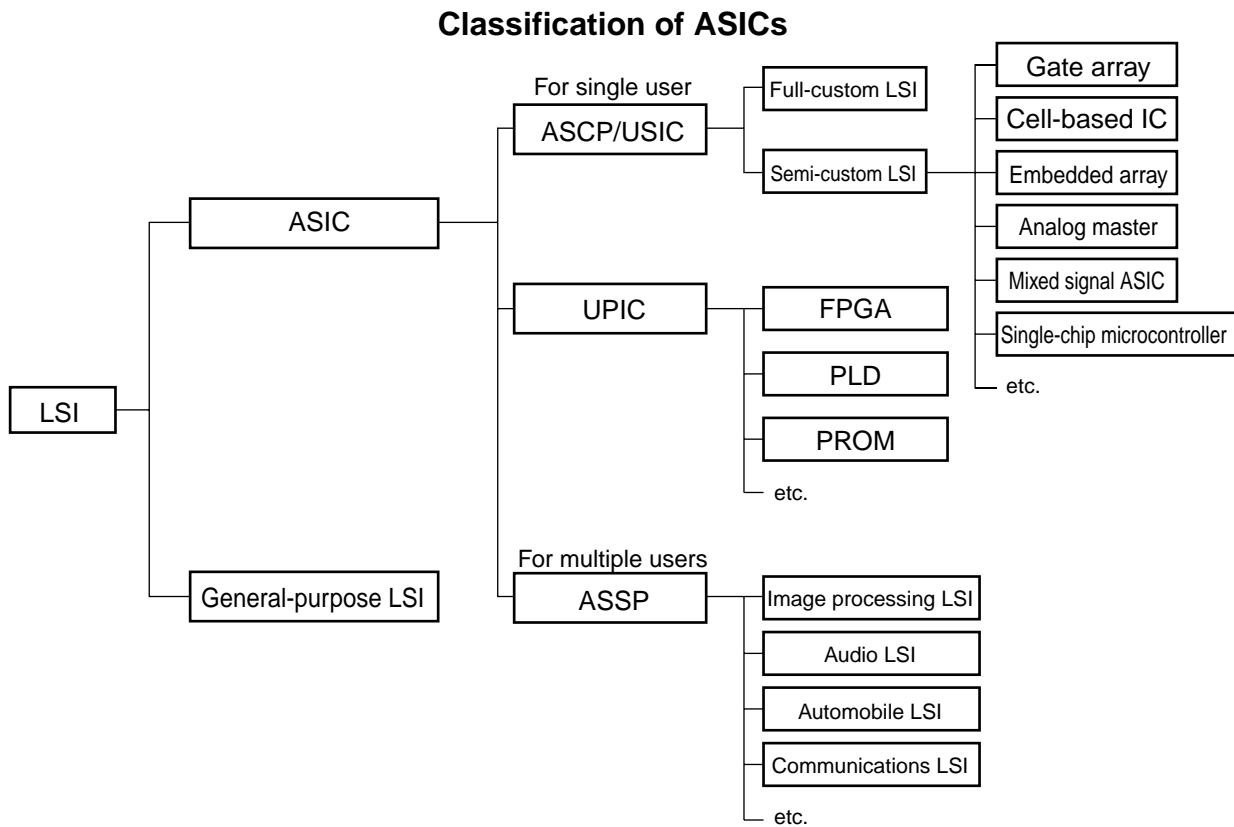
Classification of ASICs

LSI

ASIC

General-purpose LSI

For single user
ASCP/USIC

Full-custom LSI

Semi-custom LSI

Gate array
Cell-based IC
Embedded array
Analog master
Mixed signal ASIC
Single-chip microcontroller
etc.

UPIC

FPGA
PLD
PROM
etc.

For multiple users
ASSP

Image processing LSI
Audio LSI
Automobile LSI
Communications LSI
etc.